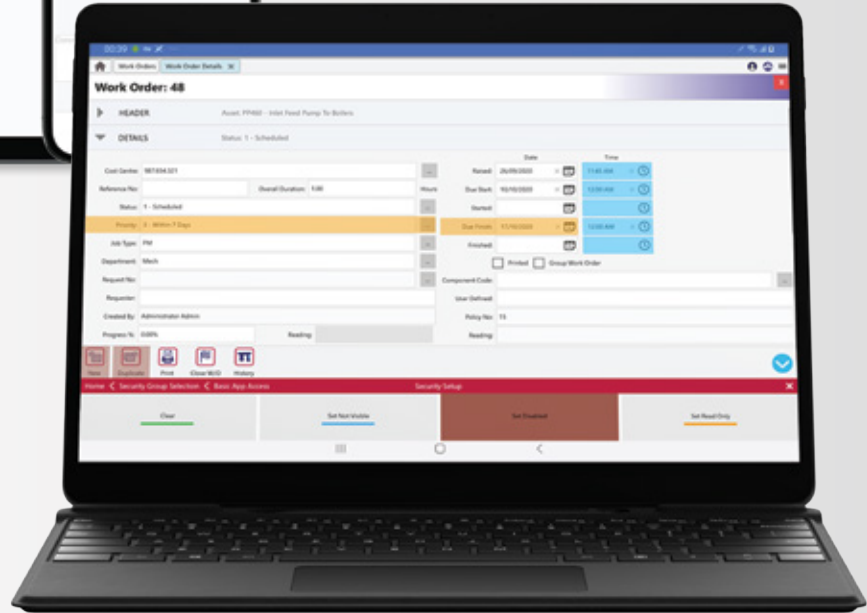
00:39

Work Orders | Work Order Details ×

Work Order: 48

HEADER Asset: PP460 - Inlet Feed Pump To Boilers

DETAILS Status: 1 - Scheduled

Cost Centre: 987.654.321

Reference No:

Overall Duration: 1:00 Hours

Status: 1 - Scheduled

Priority: 3 - Within 7 Days

Job Type: PM

Department: Mech

Request No:

Requester:

Created By: Administrator Admin

Progress %: 0.00%

Reading:

Date Time

Raised: 26/09/2020 11:45 AM

Due Start: 10/10/2020 12:00 AM

Started:

Due Finish: 11/10/2020 12:00 AM

Finished:

Printed Group Work Order

Component Code:

User Defined:

Policy No: 15

Reading:

New Duplicate Print Close W/O History

Home < Security Group Selection < Basic App Access Security Setup

Clear Set Not Visible Set Disabled Set Read Only